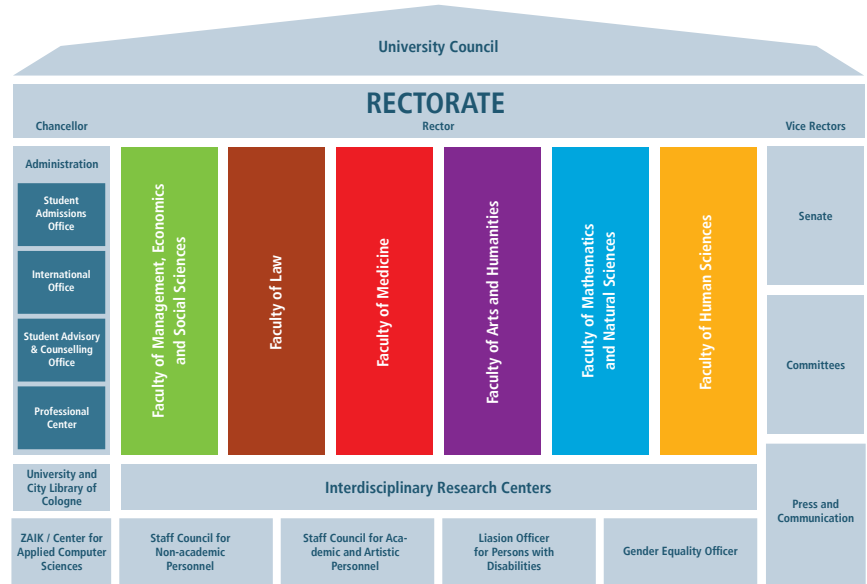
University Council

RECTORATE

Chancellor

Rector

Vice Rectors

Administration

Student Admissions Office

International Office

Student Advisory & Counselling Office

Professional Center

Faculty of Management, Economics and Social Sciences

Faculty of Law

Faculty of Medicine

Faculty of Arts and Humanities

Faculty of Mathematics and Natural Sciences

Faculty of Human Sciences

Senate

Committees

Press and Communication

University and City Library of Cologne

Interdisciplinary Research Centers

ZAIK / Center for Applied Computer Sciences

Staff Council for Non-academic Personnel

Staff Council for Academic and Artistic Personnel

Liasion Officer for Persons with Disabilities

Gender Equality Officer